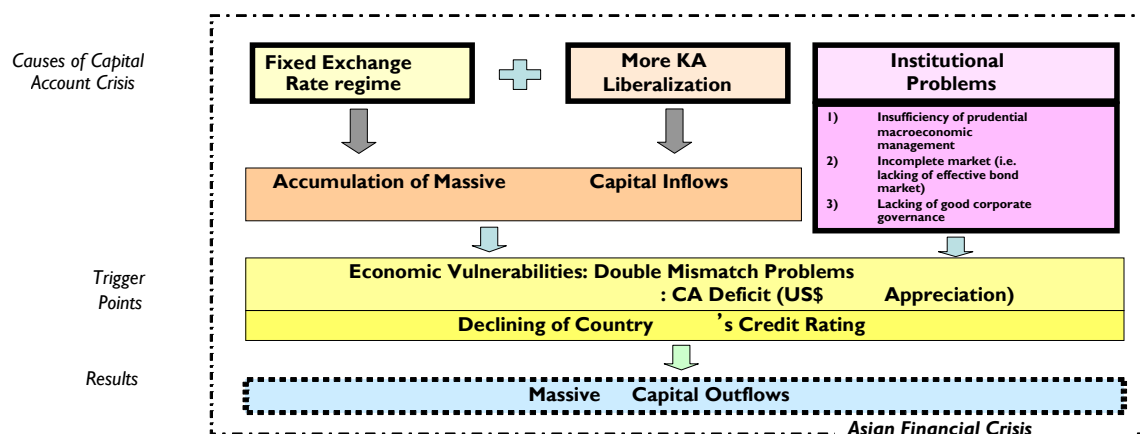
Causes of Capital Account Crisis

Fixed Exchange Rate regime

More KA Liberalization

Institutional Problems

1) Insufficiency of prudential macroeconomic management

2) Incomplete market (i.e. lacking of effective bond market)

3) Lacking of good corporate governance

Accumulation of Massive Capital Inflows

Trigger Points

Economic Vulnerabilities: Double Mismatch Problems : CA Deficit (US$ Appreciation)

Declining of Country's Credit Rating

Results

Massive Capital Outflows

Asian Financial Crisis